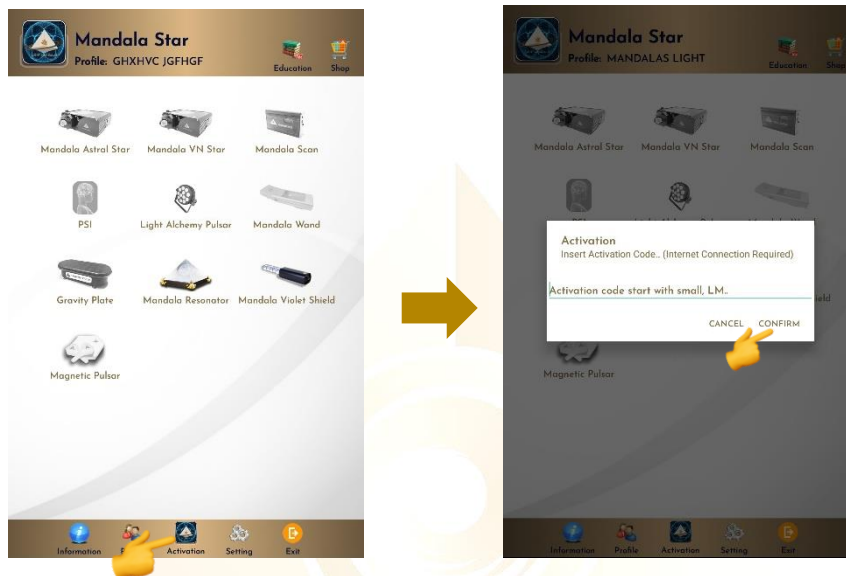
Mandala Star
Profile: GHXHVC JGFHGF
Education
Shop

Mandala Astral Star
Mandala VN Star
Mandala Scan
PSI
Light Alchemy Pulsar
Mandala Wand
Gravity Plate
Mandala Resonator
Mandala Violet Shield
Magnetic Pulsar

Information
P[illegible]
Activation
Setting
Exit

Mandala Star
Profile: MANDALAS LIGHT
Education
Shop

Mandala Astral Star
Mandala VN Star
Mandala Scan
PSI
Light Alchemy Pulsar
Mandala Wand
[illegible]ield
Magnetic Pulsar

Activation
Insert Activation Code.. (Internet Connection Required)
Activation code start with small, LM.
CANCEL
CONFIRM

Information
Profile
Activation
Setting
Exit